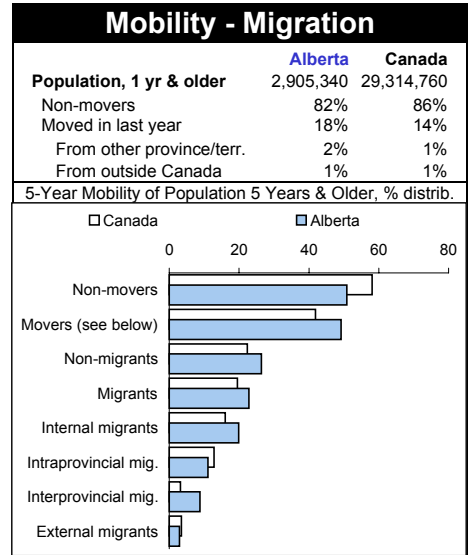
Mobility - Migration

| | Alberta | Canada |
|---|---|---|
| Population, 1 yr & older | 2,905,340 | 29,314,760 |
| Non-movers | 82% | 86% |
| Moved in last year | 18% | 14% |
| From other province/terr. | 2% | 1% |
| From outside Canada | 1% | 1% |

5-Year Mobility of Population 5 Years & Older, % distrib.

Canada
Alberta

0
20
40
60
80

Non-movers
Movers (see below)
Non-migrants
Migrants
Internal migrants
Intraprovincial mig.
Interprovincial mig.
External migrants